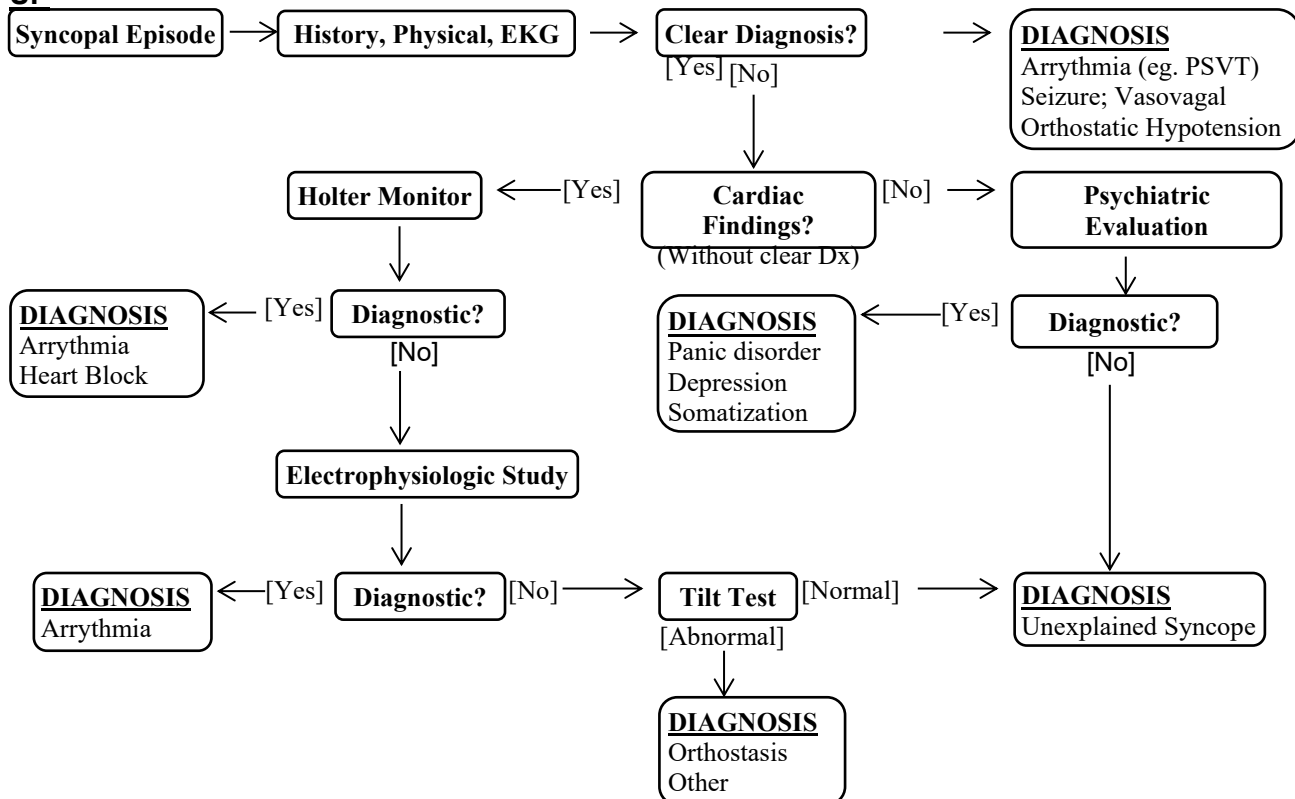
Syncopal Episode → History, Physical, EKG → Clear Diagnosis? →

[Yes] [No]

DIAGNOSIS
Arrythmia (eg. PSVT)
Seizure; Vasovagal
Orthostatic Hypotension

Holter Monitor ← [Yes] Cardiac Findings? (Without clear Dx) [No] → Psychiatric Evaluation

DIAGNOSIS
Arrythmia
Heart Block
← [Yes] Diagnostic?
[No]

DIAGNOSIS
Panic disorder
Depression
Somatization
← [Yes] Diagnostic?
[No]

Electrophysiologic Study

DIAGNOSIS
Arrythmia
← [Yes] Diagnostic? [No] → Tilt Test [Normal] → DIAGNOSIS
Unexplained Syncope

[Abnormal]

DIAGNOSIS
Orthostasis
Other